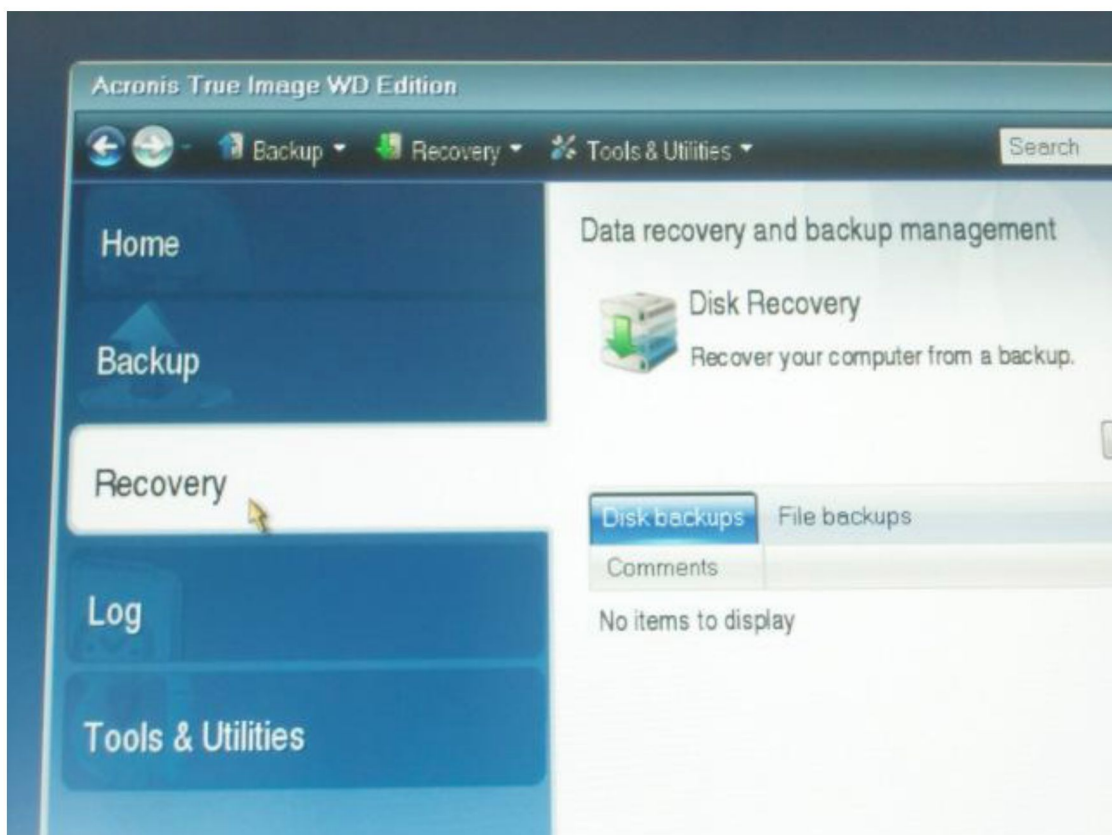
Acronis True Image WD Edition

Backup ▾ Recovery ▾ Tools & Utilities ▾ Search

Home

Backup

Recovery

Log

Tools & Utilities

Data recovery and backup management

Disk Recovery

Recover your computer from a backup.

Disk backups File backups

Comments

No items to display